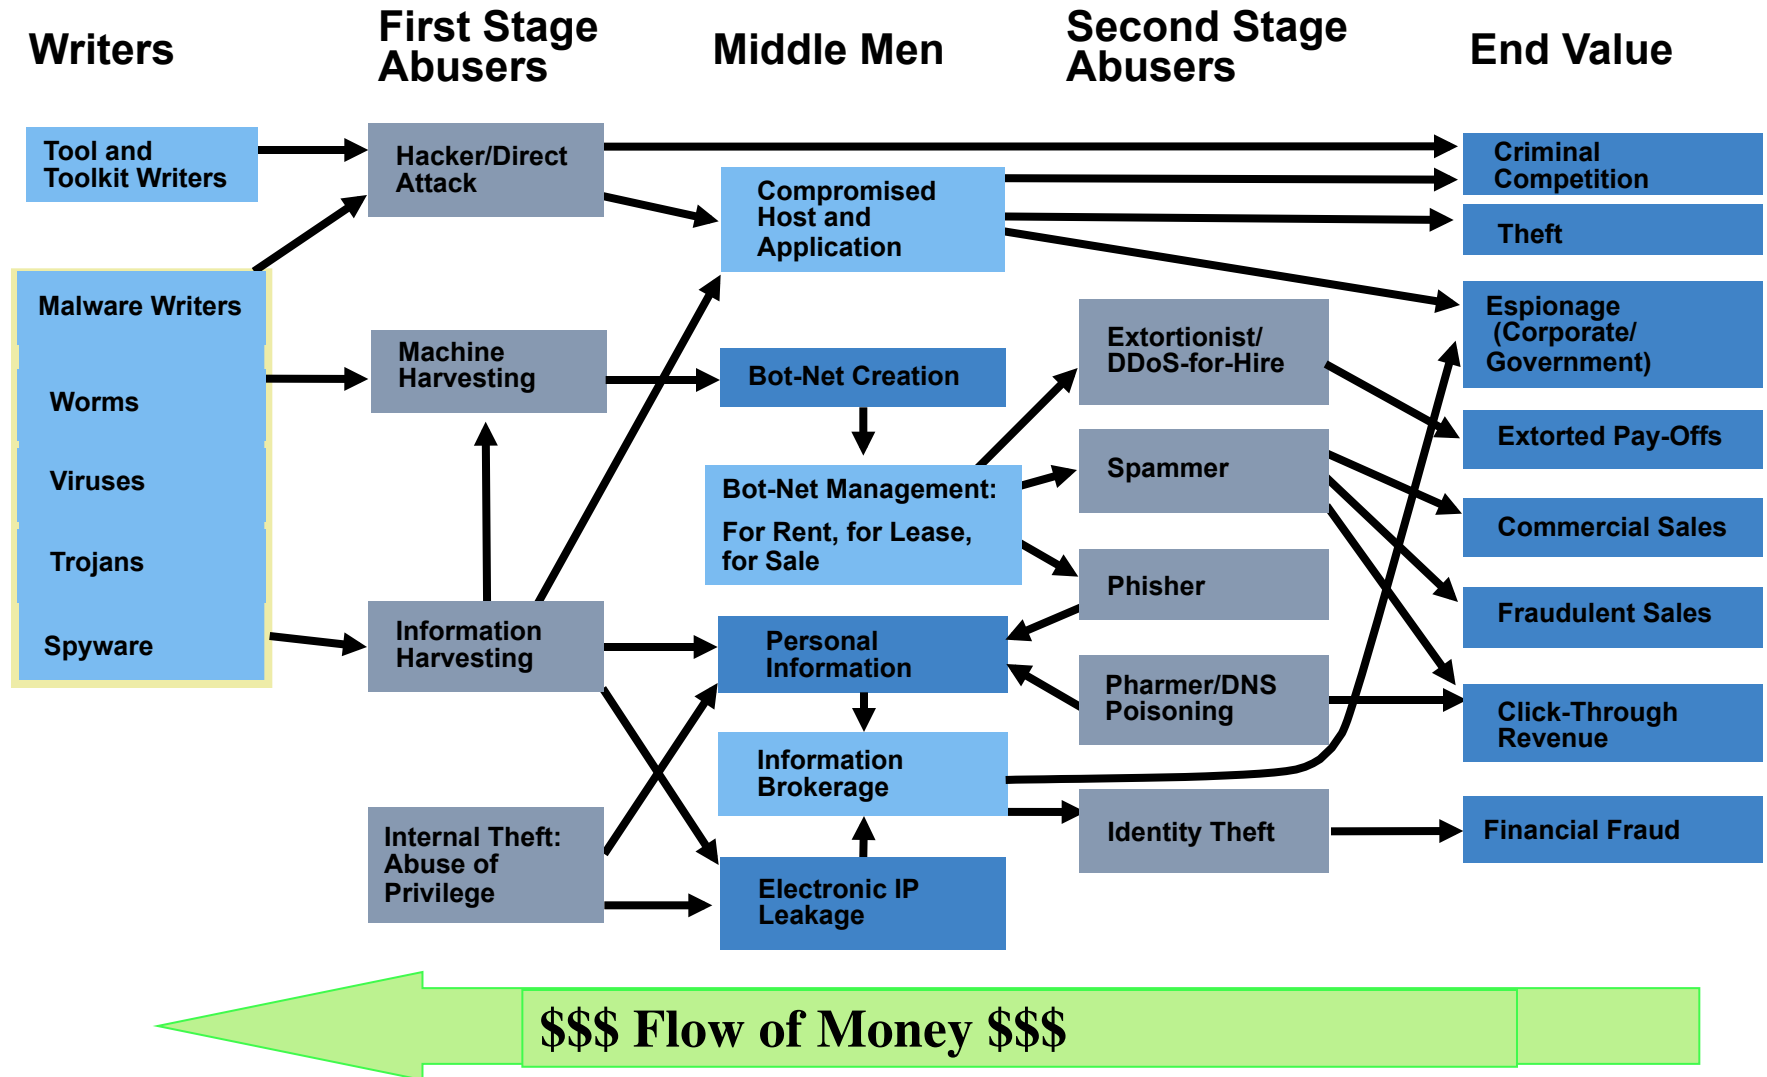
Writers

First Stage Abusers

Middle Men

Second Stage Abusers

End Value

Tool and Toolkit Writers

Malware Writers

Worms

Viruses

Trojans

Spyware

Hacker/Direct Attack

Machine Harvesting

Information Harvesting

Internal Theft: Abuse of Privilege

Compromised Host and Application

Bot-Net Creation

Bot-Net Management: For Rent, for Lease, for Sale

Personal Information

Information Brokerage

Electronic IP Leakage

Extortionist/ DDoS-for-Hire

Spammer

Phisher

Pharmer/DNS Poisoning

Identity Theft

Criminal Competition

Theft

Espionage (Corporate/ Government)

Extorted Pay-Offs

Commercial Sales

Fraudulent Sales

Click-Through Revenue

Financial Fraud

$$$ Flow of Money $$$